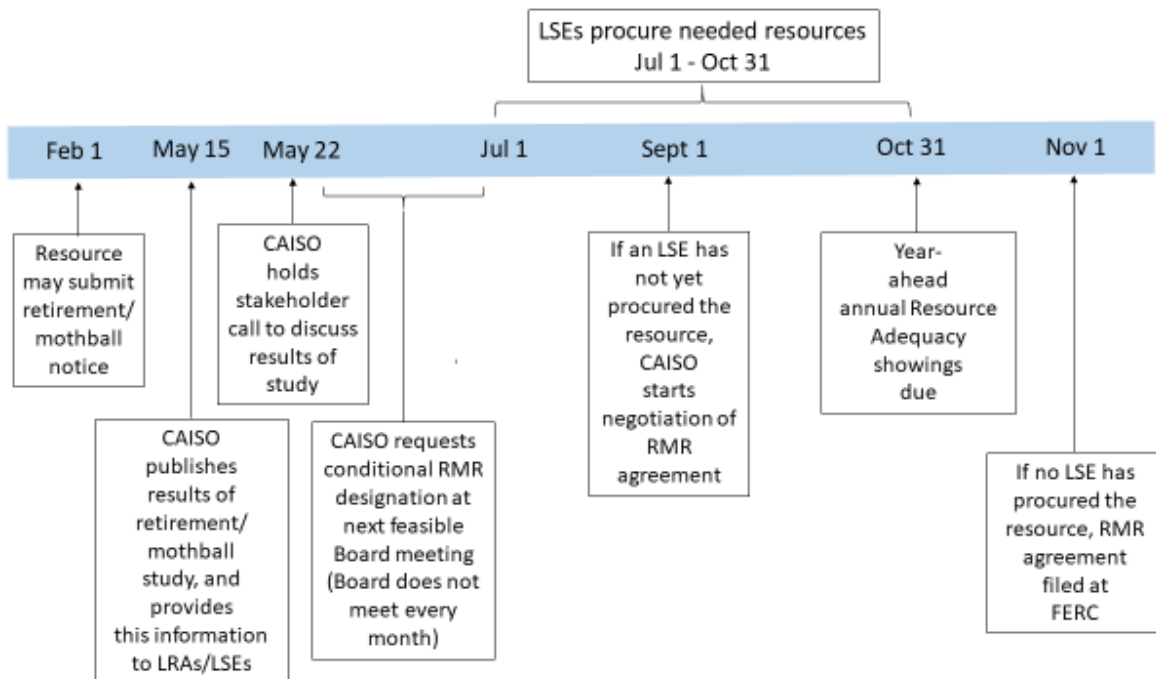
LSEs procure needed resources
Jul 1 - Oct 31

Feb 1 May 15 May 22 Jul 1 Sept 1 Oct 31 Nov 1

Resource may submit retirement/ mothball notice

CAISO holds stakeholder call to discuss results of study

If an LSE has not yet procured the resource, CAISO starts negotiation of RMR agreement

Year-ahead annual Resource Adequacy showings due

CAISO publishes results of retirement/ mothball study, and provides this information to LRAs/LSEs

CAISO requests conditional RMR designation at next feasible Board meeting (Board does not meet every month)

If no LSE has procured the resource, RMR agreement filed at FERC